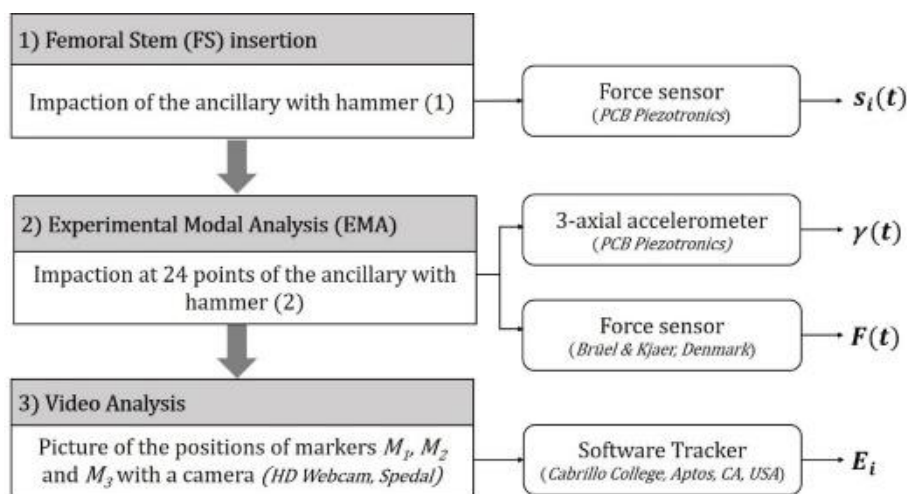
1) Femoral Stem (FS) insertion

Impaction of the ancillary with hammer (1)

Force sensor
(PCB Piezotronics)

$s_i(t)$

2) Experimental Modal Analysis (EMA)

Impaction at 24 points of the ancillary with hammer (2)

3-axial accelerometer
(PCB Piezotronics)

$\gamma(t)$

Force sensor
(Brüel & Kjaer, Denmark)

$F(t)$

3) Video Analysis

Picture of the positions of markers $M_1$, $M_2$ and $M_3$ with a camera (HD Webcam, Spedal)

Software Tracker
(Cabrillo College, Aptos, CA, USA)

$E_i$